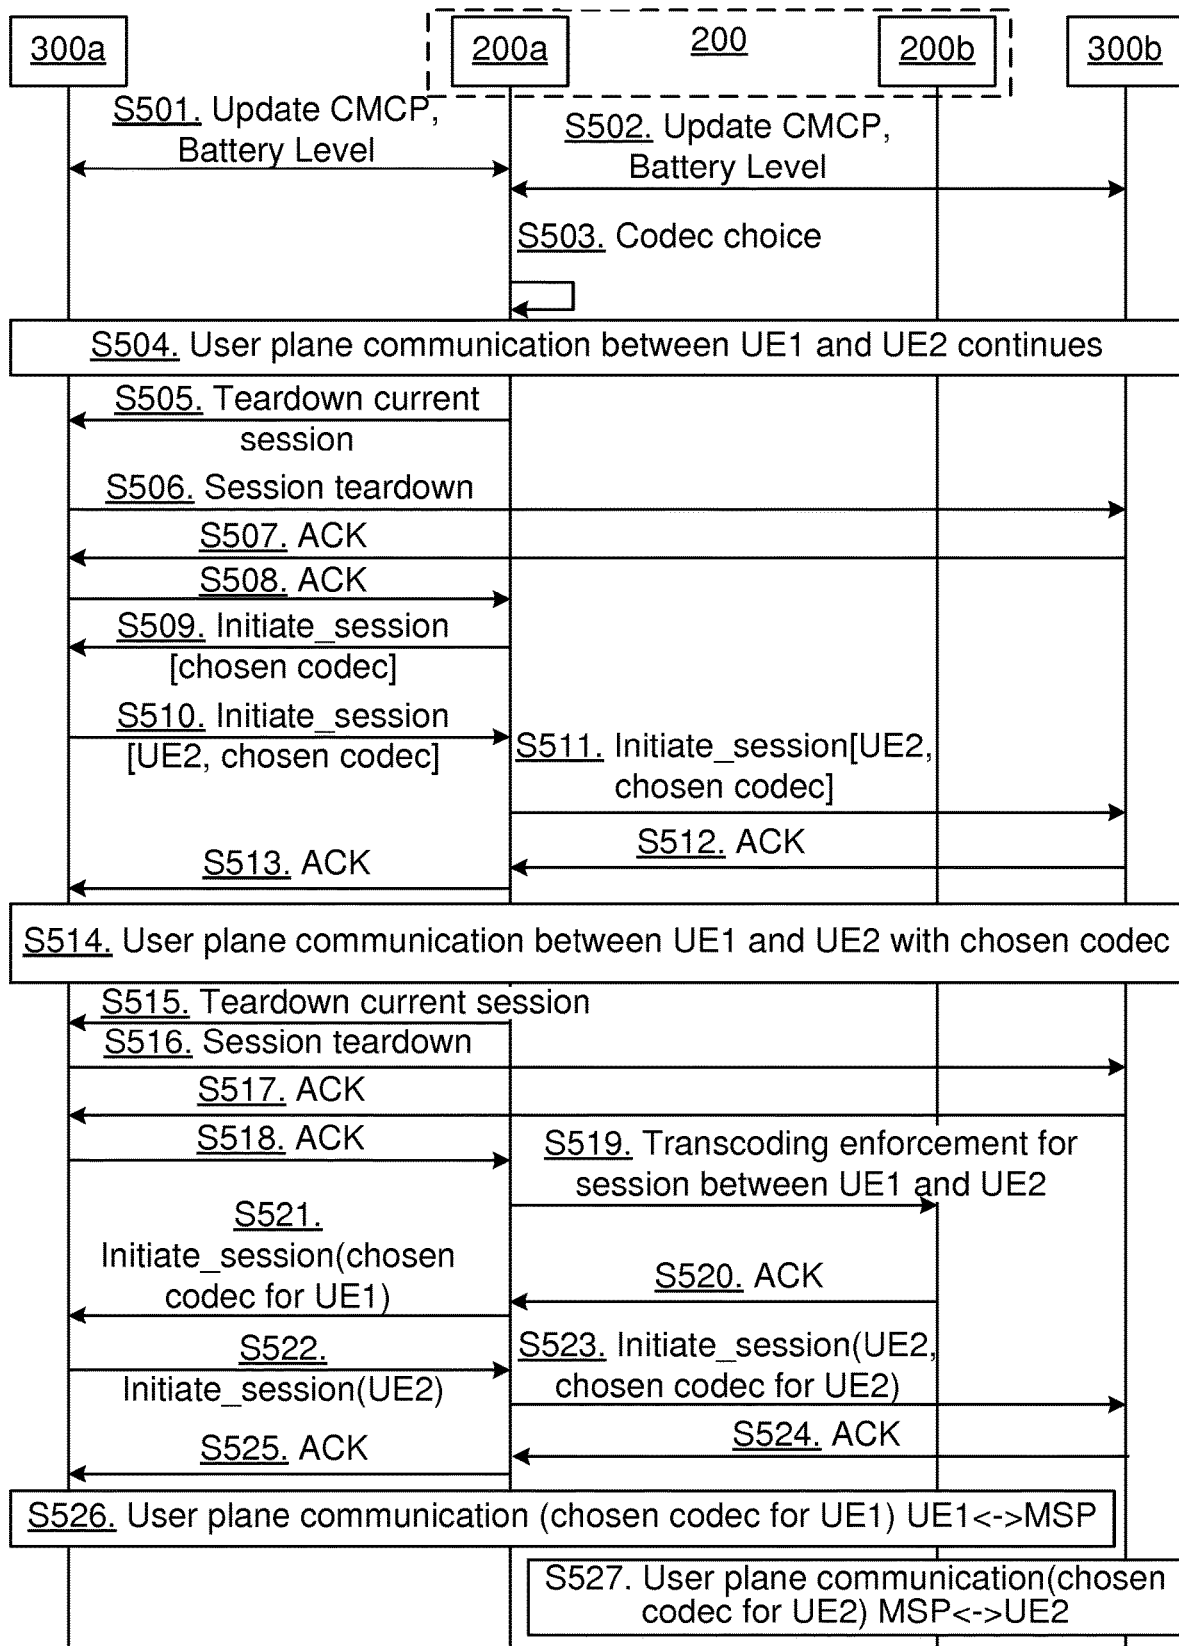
300a

200

200a

200b

300b

S501. Update CMCP, Battery Level

S502. Update CMCP, Battery Level

S503. Codec choice

S504. User plane communication between UE1 and UE2 continues

S505. Teardown current session

S506. Session teardown

S507. ACK

S508. ACK

S509. Initiate_session [chosen codec]

S510. Initiate_session [UE2, chosen codec]

S511. Initiate_session[UE2, chosen codec]

S512. ACK

S513. ACK

S514. User plane communication between UE1 and UE2 with chosen codec

S515. Teardown current session

S516. Session teardown

S517. ACK

S518. ACK

S519. Transcoding enforcement for session between UE1 and UE2

S521. Initiate_session(chosen codec for UE1)

S520. ACK

S522. Initiate_session(UE2)

S523. Initiate_session(UE2, chosen codec for UE2)

S524. ACK

S525. ACK

S526. User plane communication (chosen codec for UE1) UE1<->MSP

S527. User plane communication(chosen codec for UE2) MSP<->UE2